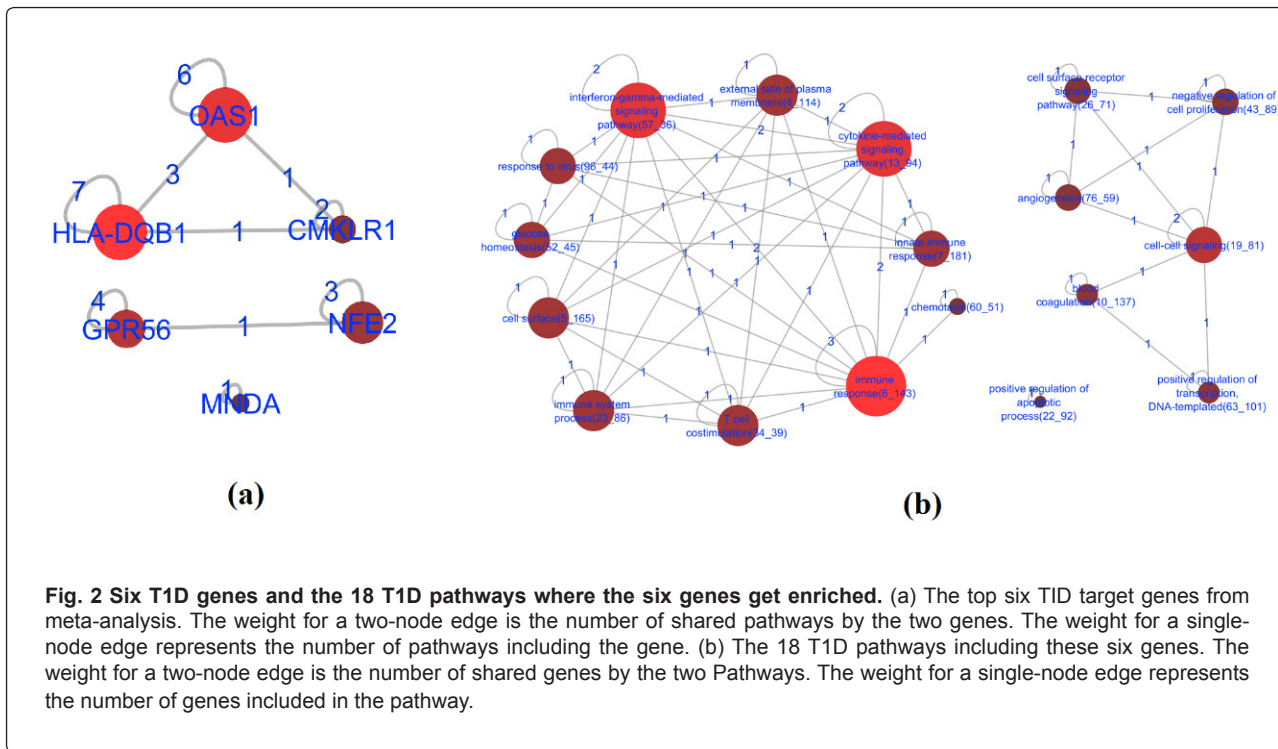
6
OAS1
3
1
7
HLA-DQB1
1
2
CMKLR1
4
GPR56
1
3
NFE2
1
MNDA

(a)

2
interferon-gamma-mediated signaling pathway(57_36)
1
external side of plasma membrane(4_114)
2
1
cytokine-mediated signaling pathway(13_94)
1
response to virus(96_44)
1
glucose homeostasis(52_45)
1
innate immune response(7_181)
chemotaxis(60_51)
cell surface(5_165)
3
immune response(6_143)
immune system process(23_86)
1
T cell costimulation(34_39)
1
1
2
2

(b)

cell surface receptor signaling pathway(26_71)
1
negative regulation of cell proliferation(43_89)
1
1
angiogenesis(76_59)
1
2
cell-cell signaling(19_81)
1
blood coagulation(10_137)
1
1
positive regulation of apoptotic process(22_92)
positive regulation of transcription, DNA-templated(63_101)

Fig. 2 Six T1D genes and the 18 T1D pathways where the six genes get enriched. (a) The top six TID target genes from meta-analysis. The weight for a two-node edge is the number of shared pathways by the two genes. The weight for a single-node edge represents the number of pathways including the gene. (b) The 18 T1D pathways including these six genes. The weight for a two-node edge is the number of shared genes by the two Pathways. The weight for a single-node edge represents the number of genes included in the pathway.